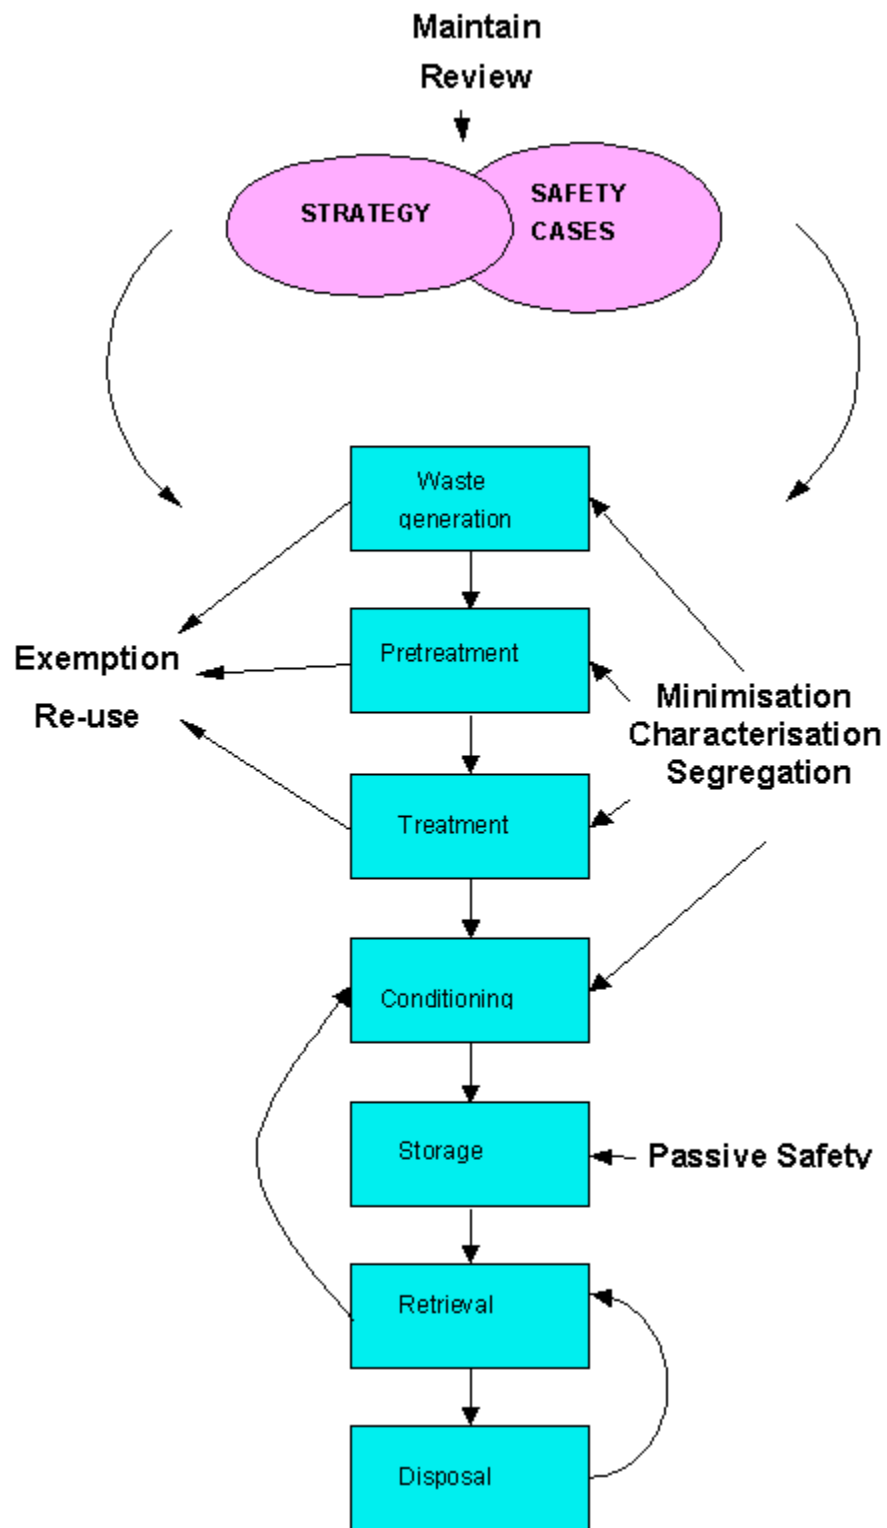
Maintain
Review

STRATEGY

SAFETY CASES

Waste generation

Pretreatment

Treatment

Conditioning

Storage

Retrieval

Disposal

Exemption

Re-use

Minimisation
Characterisation
Segregation

Passive Safety